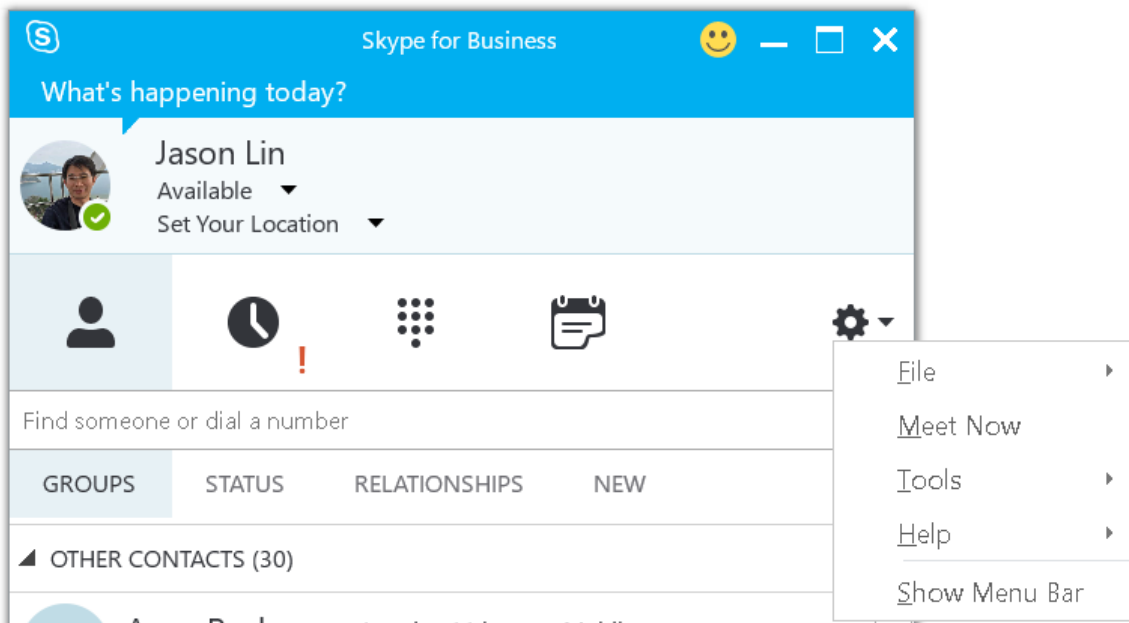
Skype for Business

What's happening today?

Jason Lin
Available
Set Your Location

!

Find someone or dial a number

GROUPS STATUS RELATIONSHIPS NEW

OTHER CONTACTS (30)

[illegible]

File
Meet Now
Tools
Help
Show Menu Bar